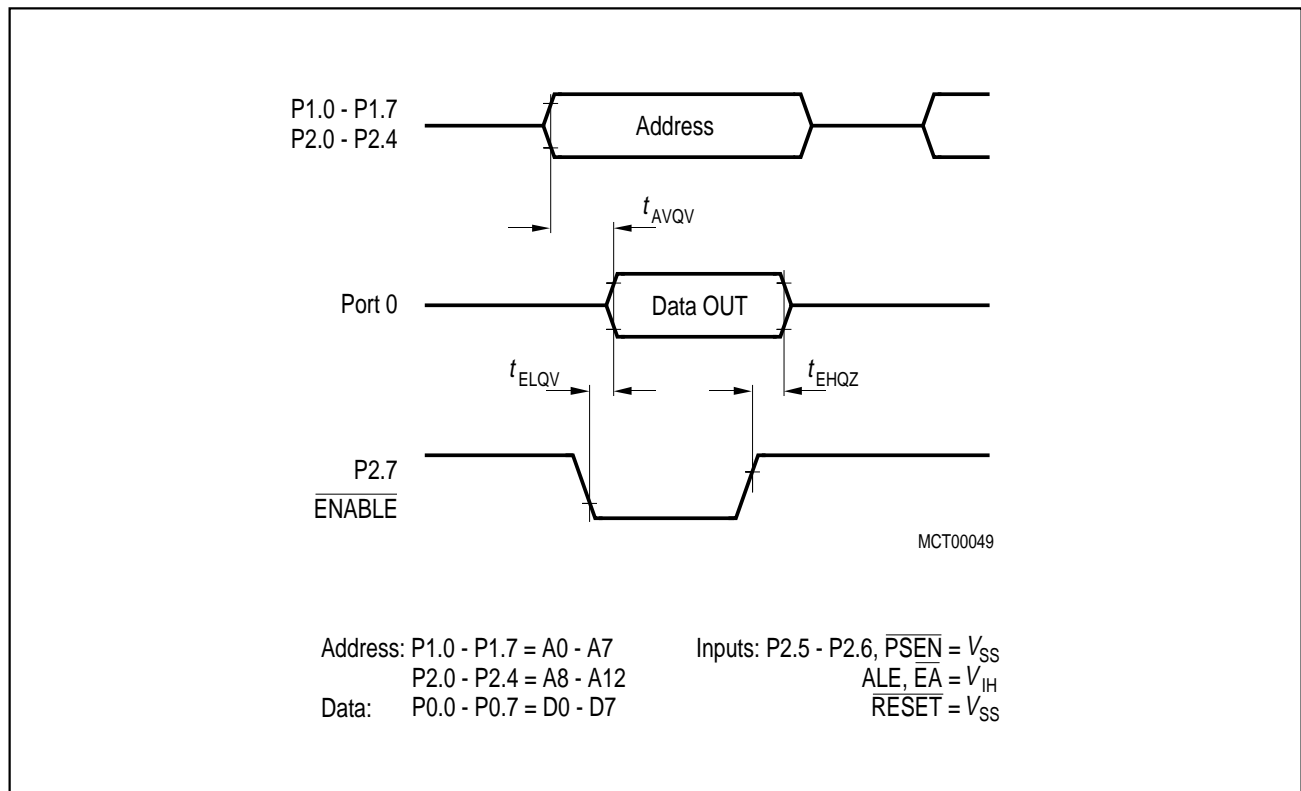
P1.0 - P1.7
P2.0 - P2.4

Address

$t_{AVQV}$

Port 0

Data OUT

$t_{ELQV}$

$t_{EHQZ}$

P2.7
$\overline{ENABLE}$

MCT00049

Address: P1.0 - P1.7 = A0 - A7
P2.0 - P2.4 = A8 - A12
Data: P0.0 - P0.7 = D0 - D7

Inputs: P2.5 - P2.6, $\overline{PSEN}$ = $V_{SS}$
ALE, $\overline{EA}$ = $V_{IH}$
$\overline{RESET}$ = $V_{SS}$